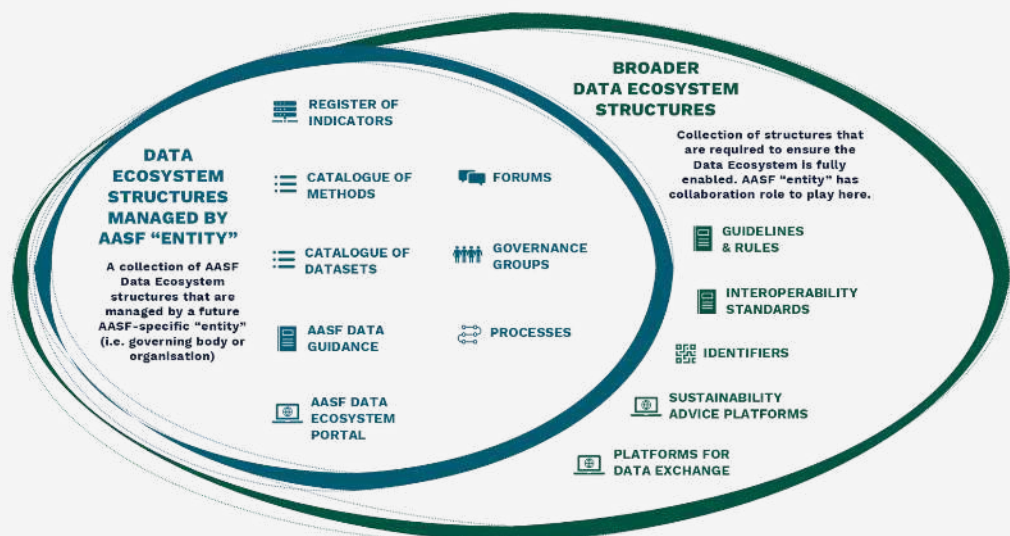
BROADER DATA ECOSYSTEM STRUCTURES

Collection of structures that are required to ensure the Data Ecosystem is fully enabled. AASF "entity" has collaboration role to play here.

DATA ECOSYSTEM STRUCTURES MANAGED BY AASF "ENTITY"

A collection of AASF Data Ecosystem structures that are managed by a future AASF-specific "entity" (i.e. governing body or organisation)

REGISTER OF INDICATORS

CATALOGUE OF METHODS

FORUMS

CATALOGUE OF DATASETS

GOVERNANCE GROUPS

AASF DATA GUIDANCE

PROCESSES

AASF DATA ECOSYSTEM PORTAL

GUIDELINES & RULES

INTEROPERABILITY STANDARDS

IDENTIFIERS

SUSTAINABILITY ADVICE PLATFORMS

PLATFORMS FOR DATA EXCHANGE